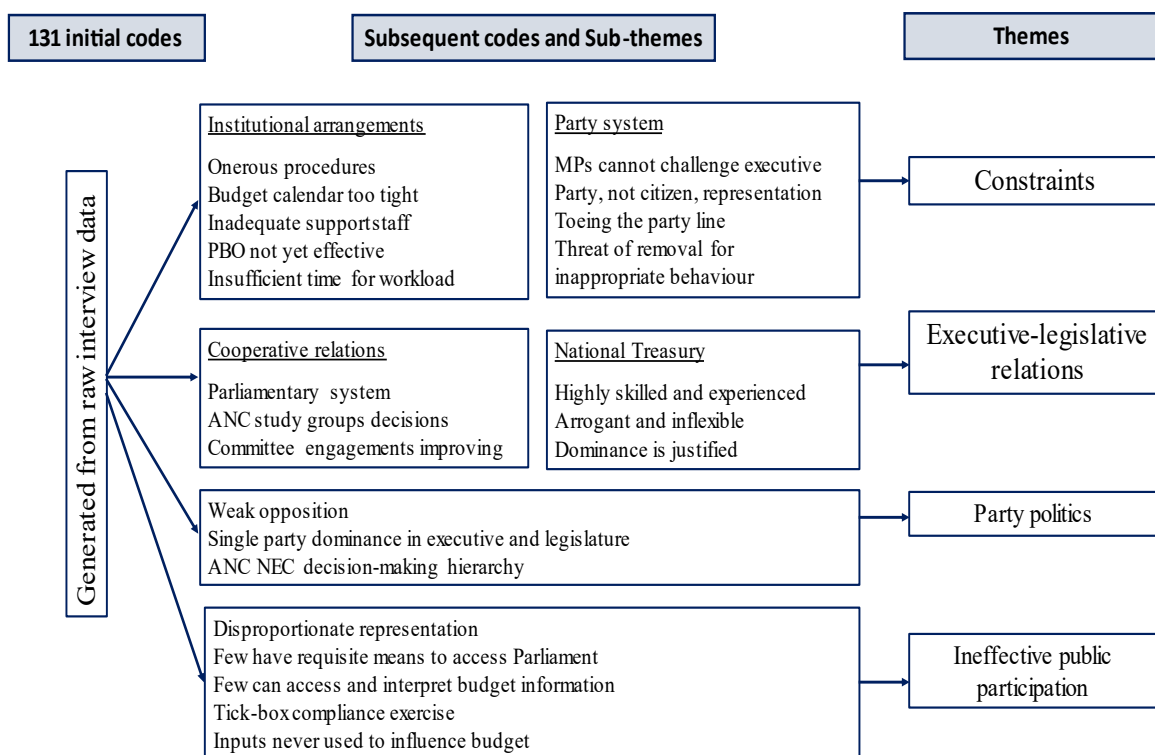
131 initial codes

Subsequent codes and Sub-themes

Themes

Generated from raw interview data

Institutional arrangements

Onerous procedures
Budget calendar too tight
Inadequate supportstaff
PBO not yet effective
Insufficient time for workload

Party system

MPs cannot challenge executive
Party, not citizen, representation
Toeing the party line
Threat of removal for inappropriate behaviour

Constraints

Cooperative relations

Parliamentary system
ANC study groups decisions
Committee engagements improving

National Treasury

Highly skilled and experienced
Arrogant and inflexible
Dominance is justified

Executive-legislative relations

Weak opposition
Single party dominance in executive and legislature
ANC NEC decision-making hierarchy

Party politics

Disproportionate representation
Few have requisite means to access Parliament
Few can access and interpret budget information
Tick-box compliance exercise
Inputs never used to influence budget

Ineffective public participation